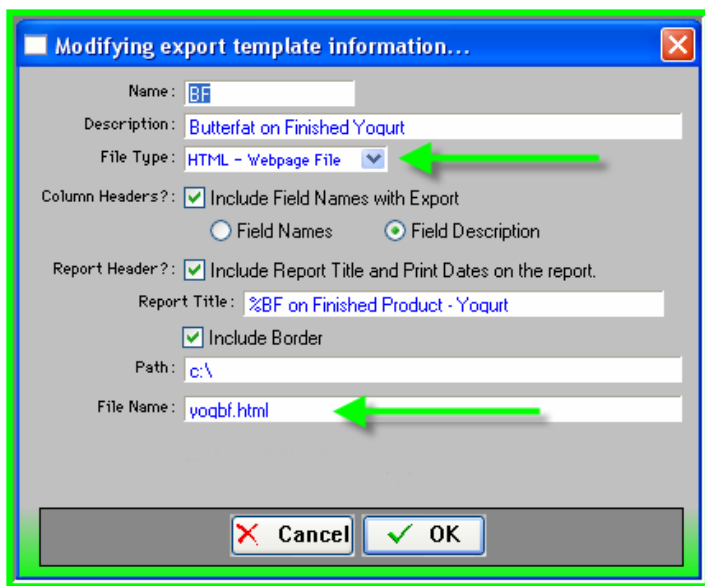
Modifying export template information...

Name: BF

Description: Butterfat on Finished Yogurt

File Type: HTML - Webpage File

Column Headers?: Include Field Names with Export

Field Names

Field Description

Report Header?: Include Report Title and Print Dates on the report.

Report Title: %BF on Finished Product - Yogurt

Include Border

Path: c:\

File Name: yogbf.html

Cancel

OK